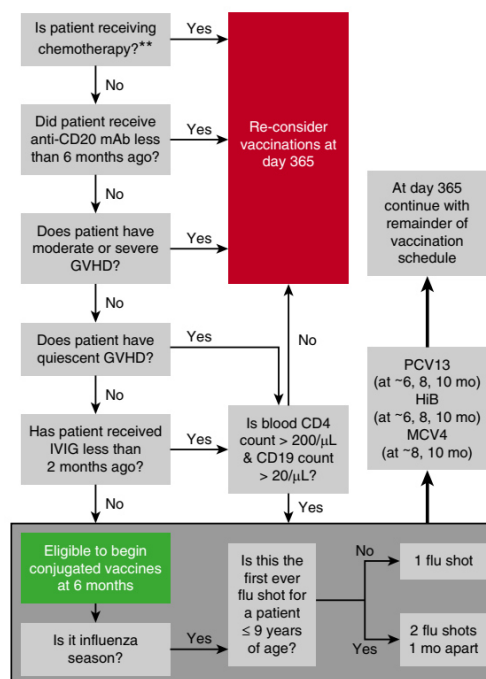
Is patient receiving chemotherapy?**

Yes

No

Did patient receive anti-CD20 mAb less than 6 months ago?

Yes

No

Does patient have moderate or severe GVHD?

Yes

No

Does patient have quiescent GVHD?

Yes

No

Has patient received IVIG less than 2 months ago?

Yes

No

Re-consider vaccinations at day 365

No

Is blood CD4 count > 200/$\mu$L & CD19 count > 20/$\mu$L?

Yes

At day 365 continue with remainder of vaccination schedule

PCV13 (at ~6, 8, 10 mo) HiB (at ~6, 8, 10 mo) MCV4 (at ~8, 10 mo)

Eligible to begin conjugated vaccines at 6 months

Is it influenza season?

Yes

Is this the first ever flu shot for a patient ≤ 9 years of age?

No

1 flu shot

Yes

2 flu shots 1 mo apart